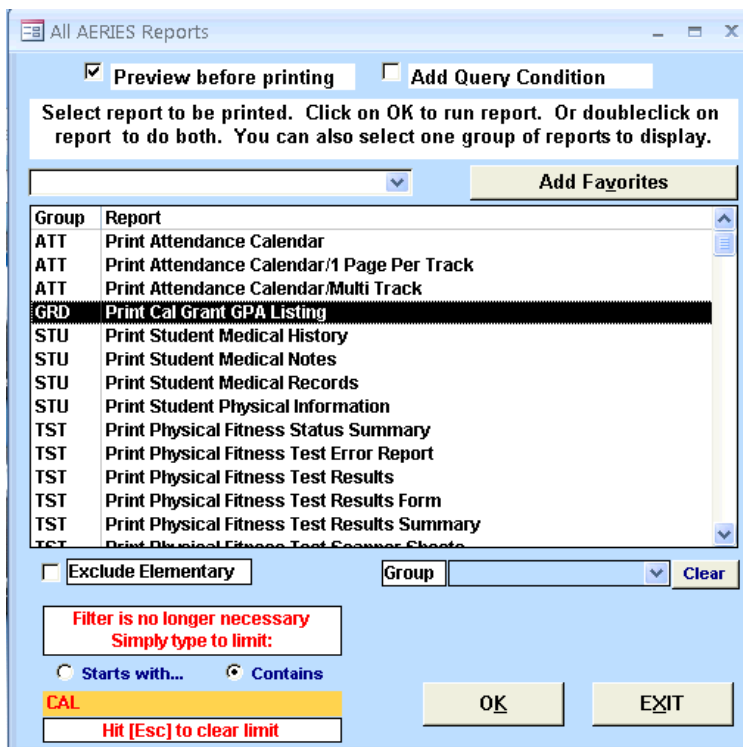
All AERIES Reports

Preview before printing

Add Query Condition

Select report to be printed. Click on OK to run report. Or doubleclick on report to do both. You can also select one group of reports to display.

Add Favorites

| Group | Report |
|---|---|
| ATT | Print Attendance Calendar |
| ATT | Print Attendance Calendar/1 Page Per Track |
| ATT | Print Attendance Calendar/Multi Track |
| GRD | Print Cal Grant GPA Listing |
| STU | Print Student Medical History |
| STU | Print Student Medical Notes |
| STU | Print Student Medical Records |
| STU | Print Student Physical Information |
| TST | Print Physical Fitness Status Summary |
| TST | Print Physical Fitness Test Error Report |
| TST | Print Physical Fitness Test Results |
| TST | Print Physical Fitness Test Results Form |
| TST | Print Physical Fitness Test Results Summary |
| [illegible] | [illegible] |

Exclude Elementary

Group

Clear

Filter is no longer necessary
Simply type to limit:

Starts with...

Contains

CAL

Hit [Esc] to clear limit

OK

EXIT